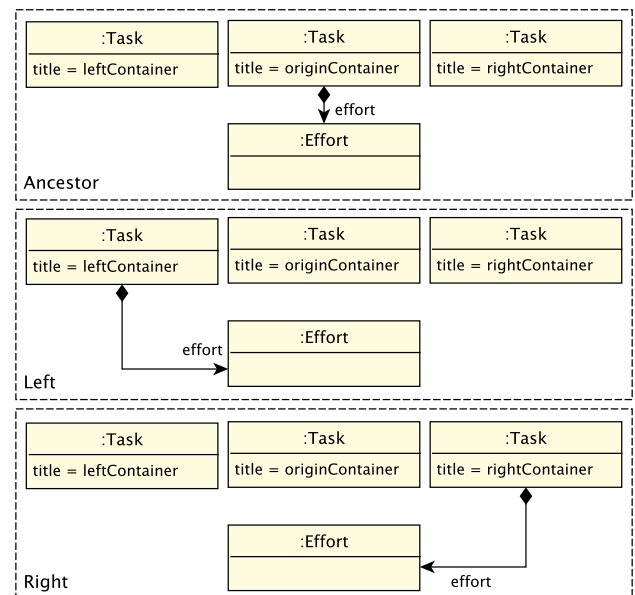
:Task
title = leftContainer

:Task
title = originContainer

:Task
title = rightContainer

effort

:Effort

Ancestor

:Task
title = leftContainer

:Task
title = originContainer

:Task
title = rightContainer

effort

:Effort

Left

:Task
title = leftContainer

:Task
title = originContainer

:Task
title = rightContainer

:Effort

effort

Right